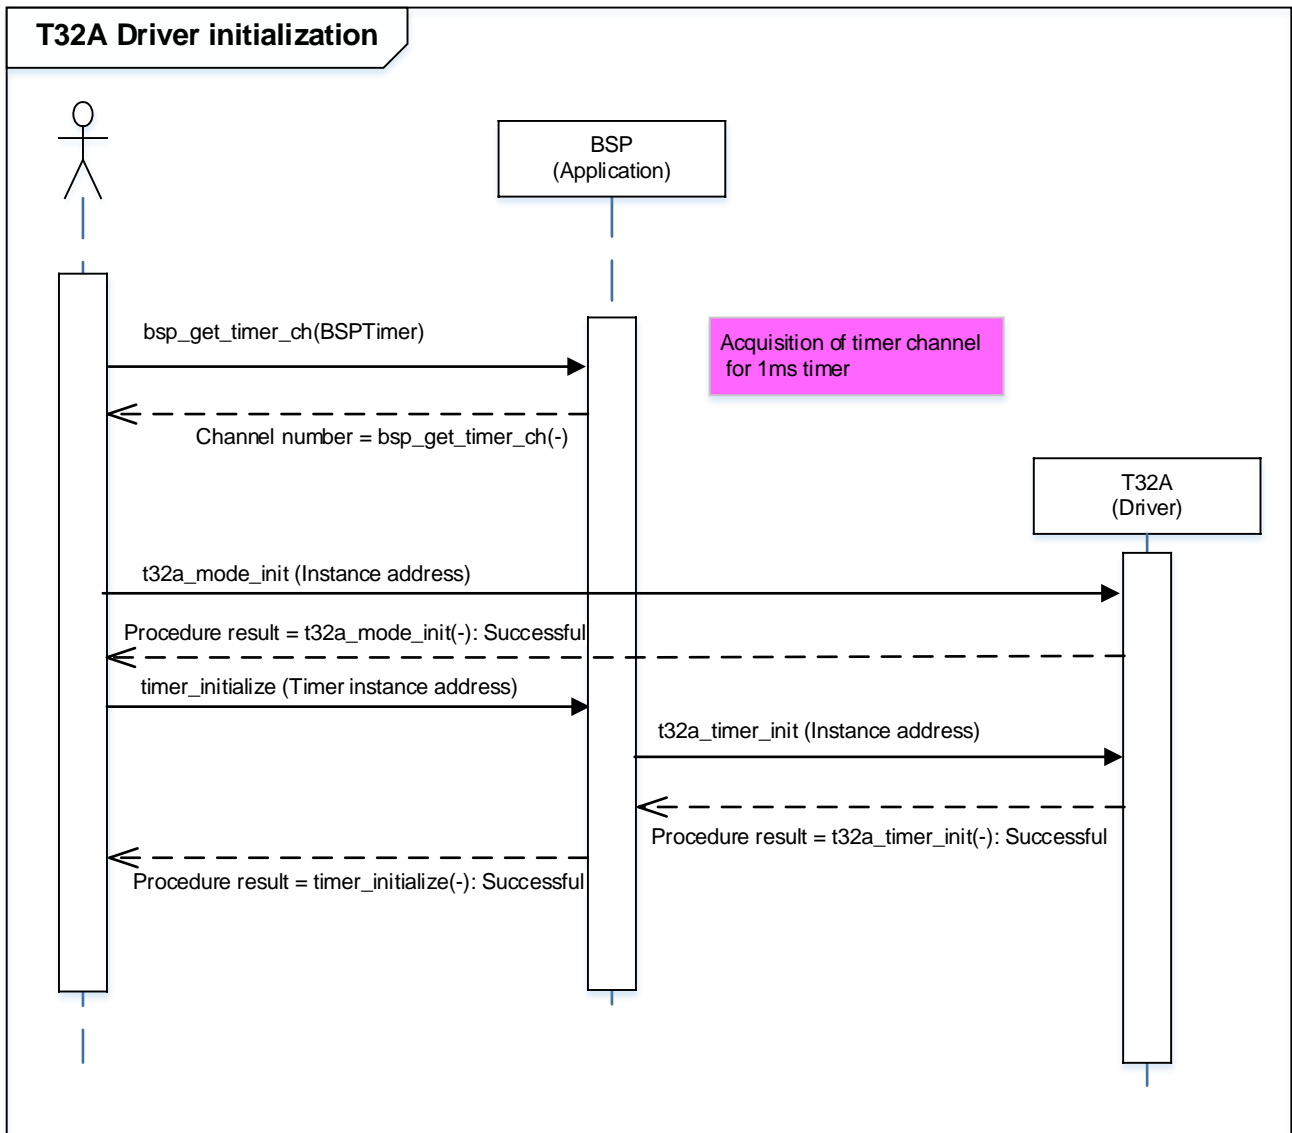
T32A Driver initialization

BSP
(Application)

bsp_get_timer_ch(BSPTimer)

Acquisition of timer channel for 1ms timer

Channel number = bsp_get_timer_ch(-)

T32A
(Driver)

t32a_mode_init (Instance address)

Procedure result = t32a_mode_init(-): Successful

timer_initialize (Timer instance address)

t32a_timer_init (Instance address)

Procedure result = t32a_timer_init(-): Successful

Procedure result = timer_initialize(-): Successful